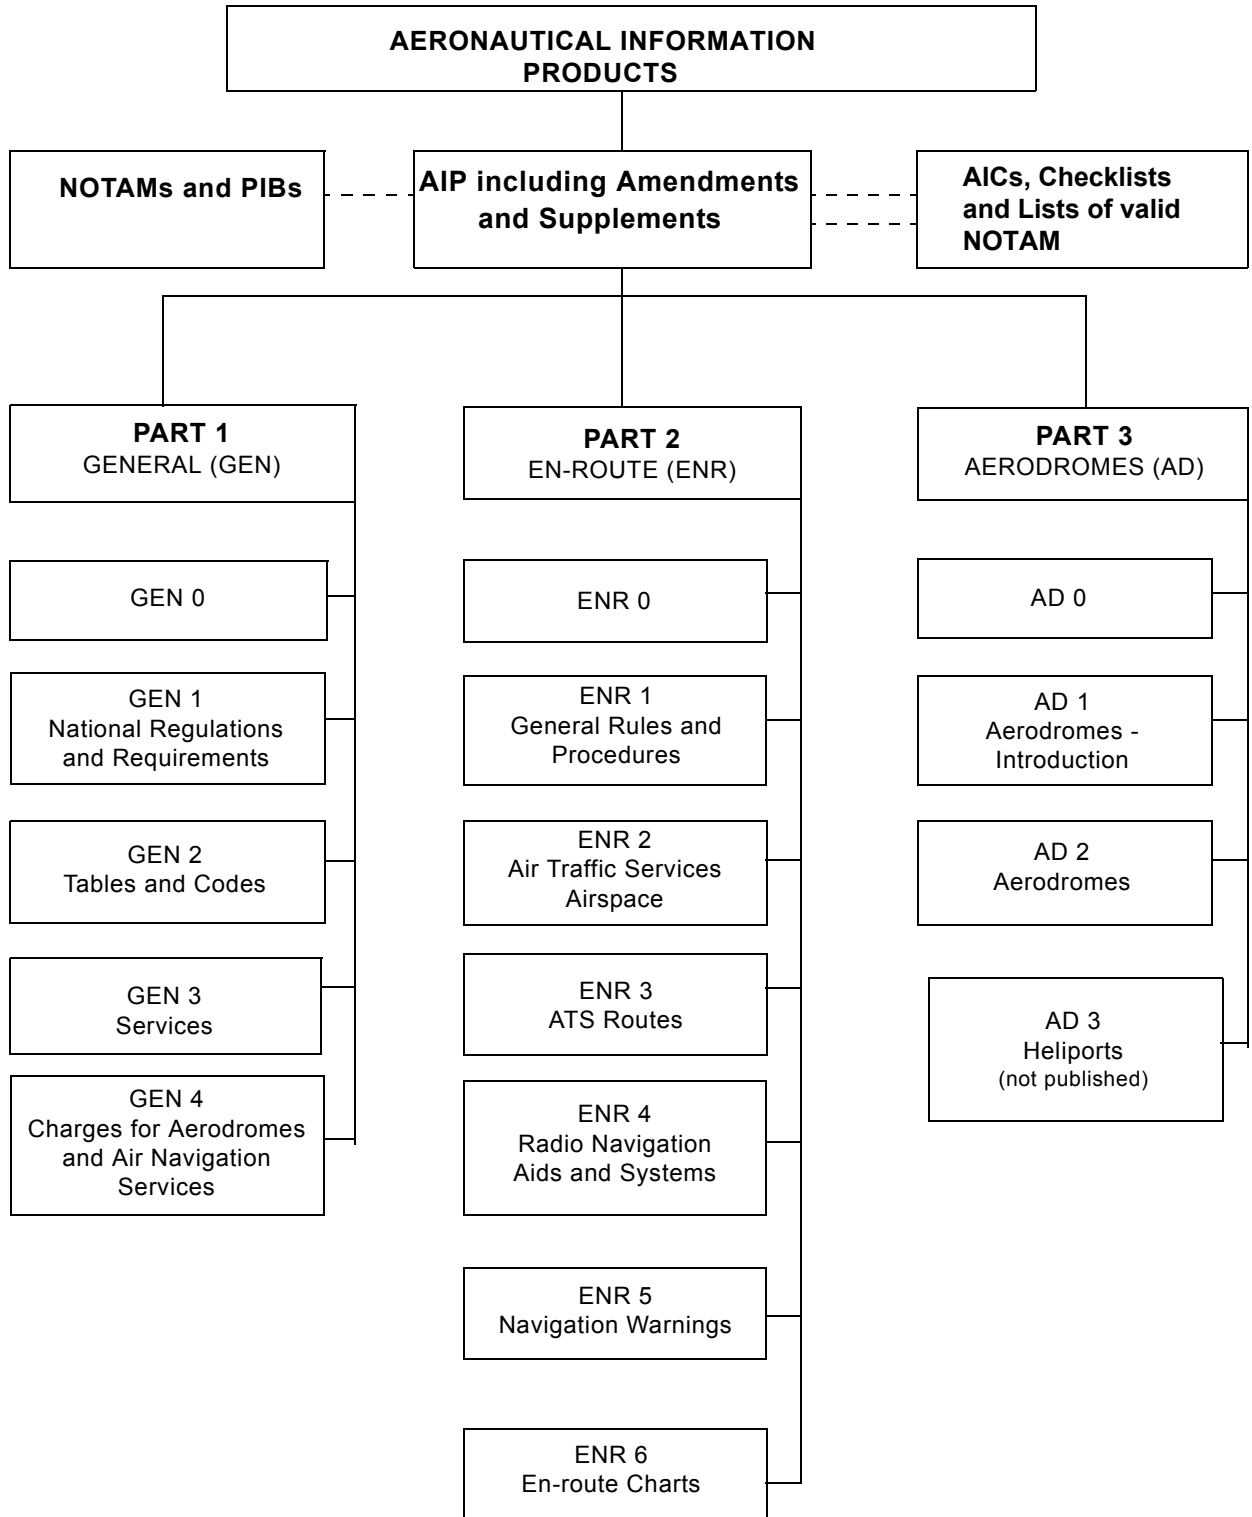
AERONAUTICAL INFORMATION PRODUCTS

NOTAMs and PIBs

AIP including Amendments and Supplements

AICs, Checklists and Lists of valid NOTAM

PART 1
GENERAL (GEN)

GEN 0

GEN 1
National Regulations and Requirements

GEN 2
Tables and Codes

GEN 3
Services

GEN 4
Charges for Aerodromes and Air Navigation Services

PART 2
EN-ROUTE (ENR)

ENR 0

ENR 1
General Rules and Procedures

ENR 2
Air Traffic Services Airspace

ENR 3
ATS Routes

ENR 4
Radio Navigation Aids and Systems

ENR 5
Navigation Warnings

ENR 6
En-route Charts

PART 3
AERODROMES (AD)

AD 0

AD 1
Aerodromes - Introduction

AD 2
Aerodromes

AD 3
Heliports
(not published)